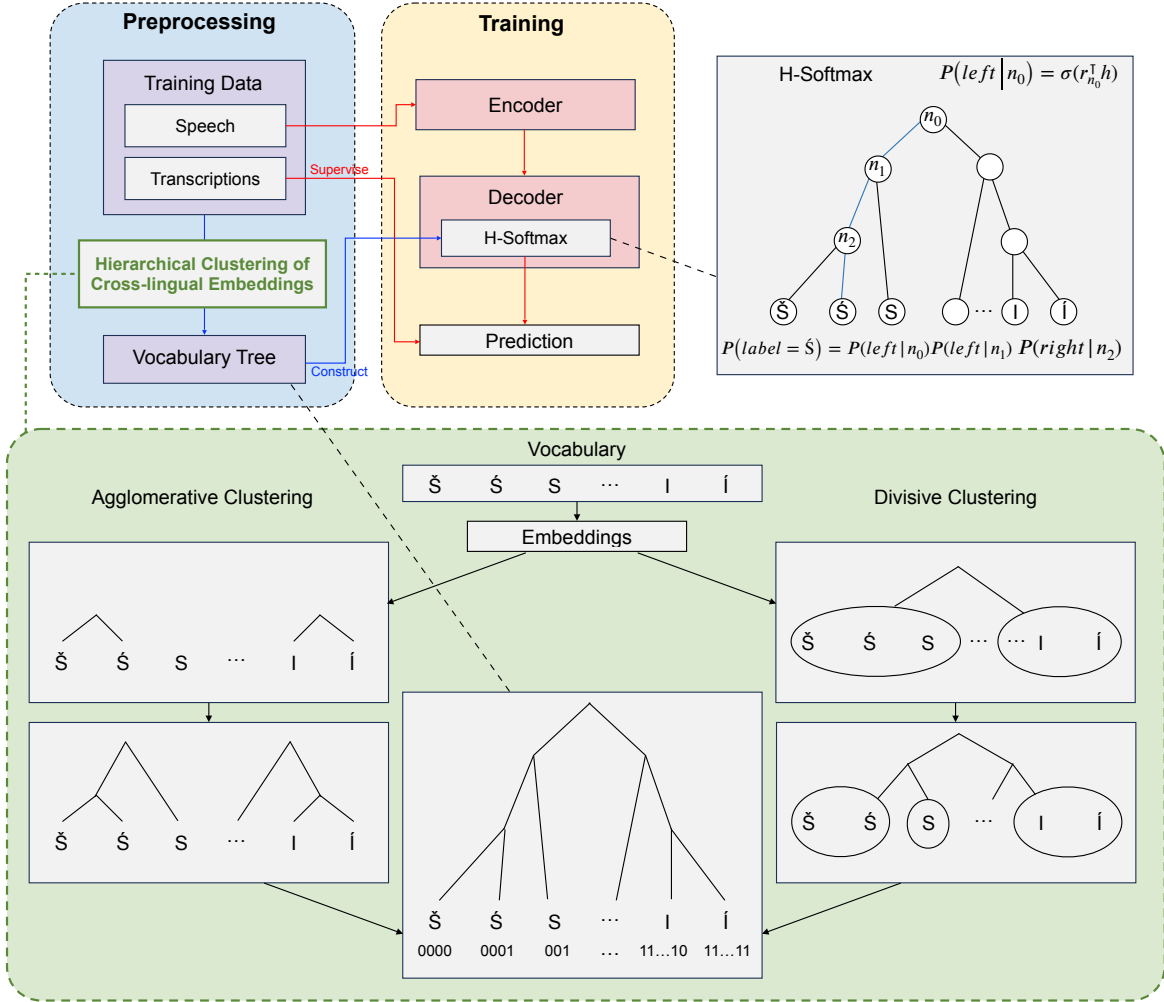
Preprocessing

Training Data

Speech

Transcriptions

Hierarchical Clustering of Cross-lingual Embeddings

Vocabulary Tree

Training

Encoder

Supervise

Decoder

H-Softmax

Prediction

Construct

H-Softmax $P(left|n_0) = \sigma(r_{n_0}^{\intercal} h)$

$n_0$

$n_1$

$n_2$

Š Ś S … I Í

$P(label = Ś) = P(left|n_0)P(left|n_1)\ P(right|n_2)$

Vocabulary

Š Ś S … I Í

Embeddings

Agglomerative Clustering

Divisive Clustering

Š Ś S … I Í

Š Ś S … … I Í

Š Ś S … I Í

Š Ś S … I Í

Š Ś S … I Í

0000 0001 001 … 11…10 11…11